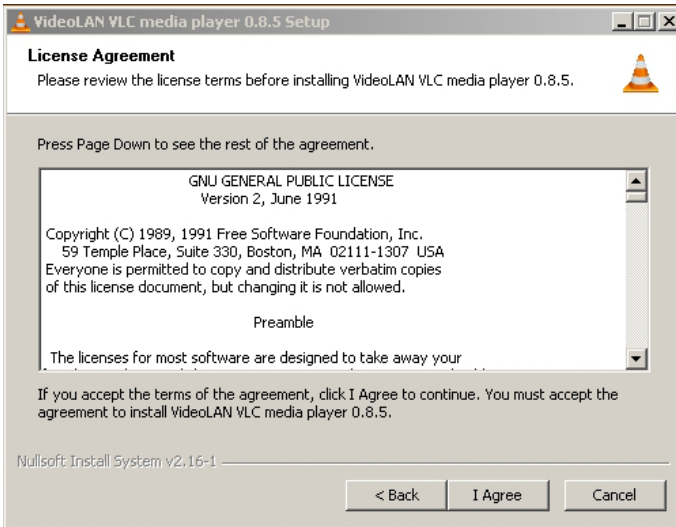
VideoLAN VLC media player 0.8.5 Setup

License Agreement

Please review the license terms before installing VideoLAN VLC media player 0.8.5.

Press Page Down to see the rest of the agreement.

GNU GENERAL PUBLIC LICENSE
Version 2, June 1991

Copyright (C) 1989, 1991 Free Software Foundation, Inc.
59 Temple Place, Suite 330, Boston, MA 02111-1307 USA
Everyone is permitted to copy and distribute verbatim copies of this license document, but changing it is not allowed.

Preamble

The licenses for most software are designed to take away your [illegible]

If you accept the terms of the agreement, click I Agree to continue. You must accept the agreement to install VideoLAN VLC media player 0.8.5.

Nullsoft Install System v2.16-1

< Back I Agree Cancel